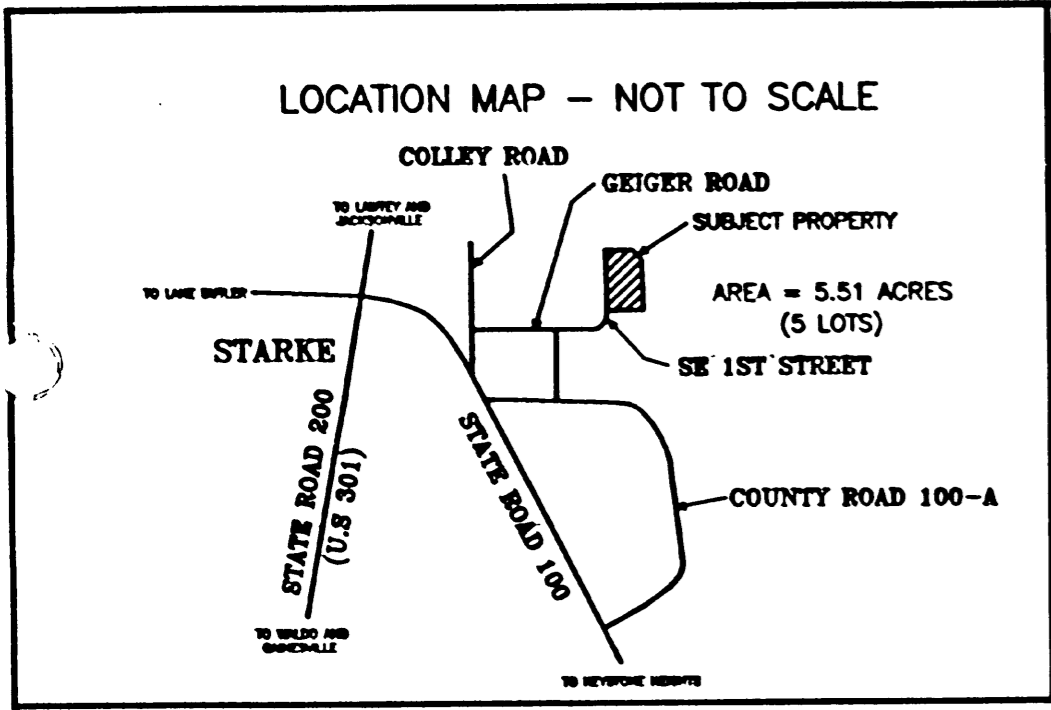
LOCATION MAP — NOT TO SCALE

COLLEY ROAD

GEIGER ROAD

TO LAWTEY AND JACKSONVILLE

SUBJECT PROPERTY

TO LAKE BUTLER

AREA = 5.51 ACRES (5 LOTS)

STARKE

SE 1ST STREET

STATE ROAD 200 (U.S 301)

STATE ROAD 100

COUNTY ROAD 100-A

TO WALDO AND GAINESVILLE

TO KEYSTONE HEIGHTS